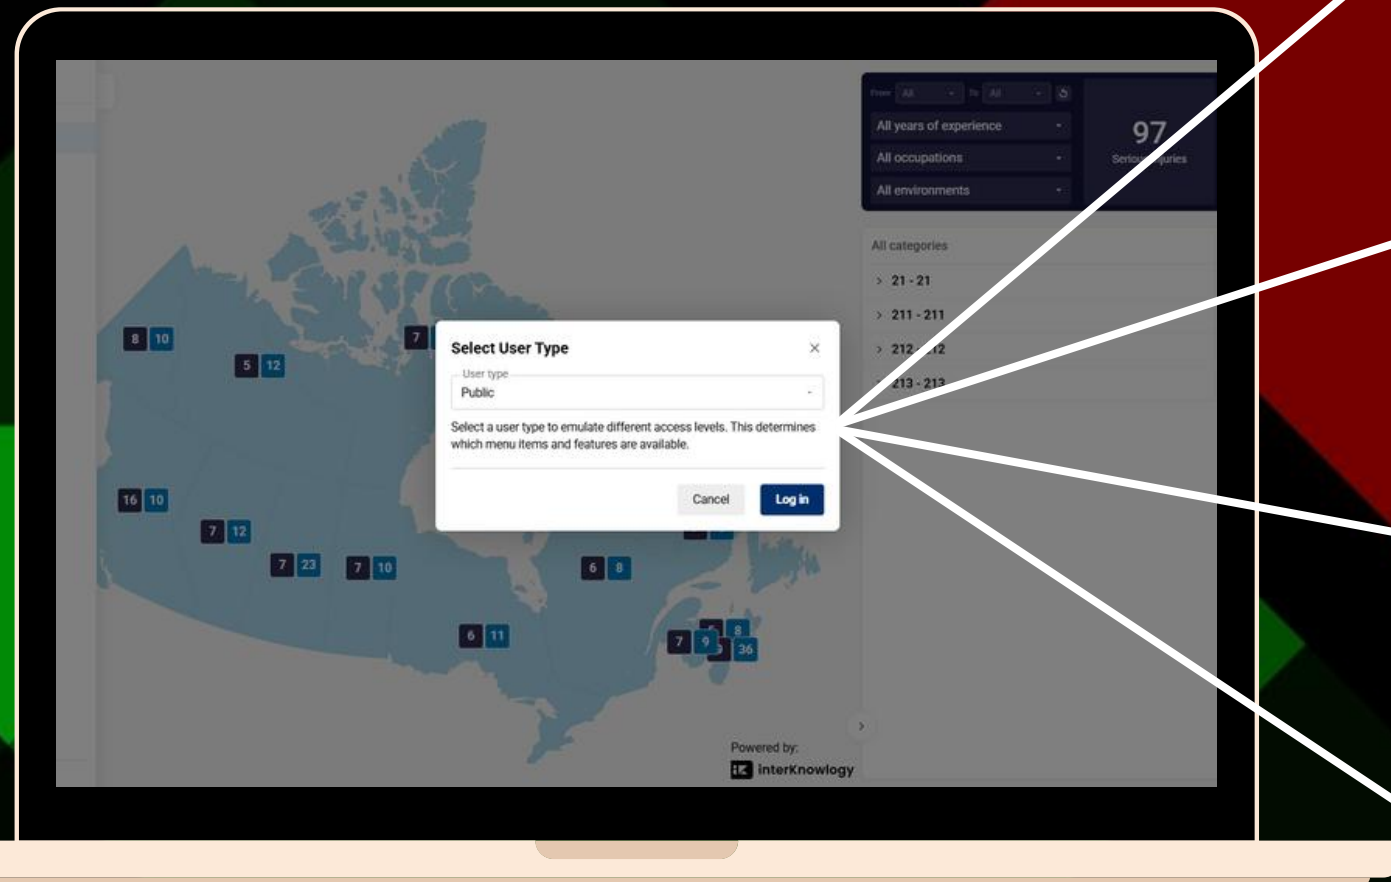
From All To All

All years of experience

All occupations

All environments

97
Serious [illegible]

All categories

21 - 21

211 - 211

212 - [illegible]

213 - 213

8 10

5 12

7

16 10

7 12

7 23

7 10

6 8

6 11

7 9 8 36

Select User Type

User type
Public

Select a user type to emulate different access levels. This determines which menu items and features are available.

Cancel

Log in

Powered by:
interKnowlogy